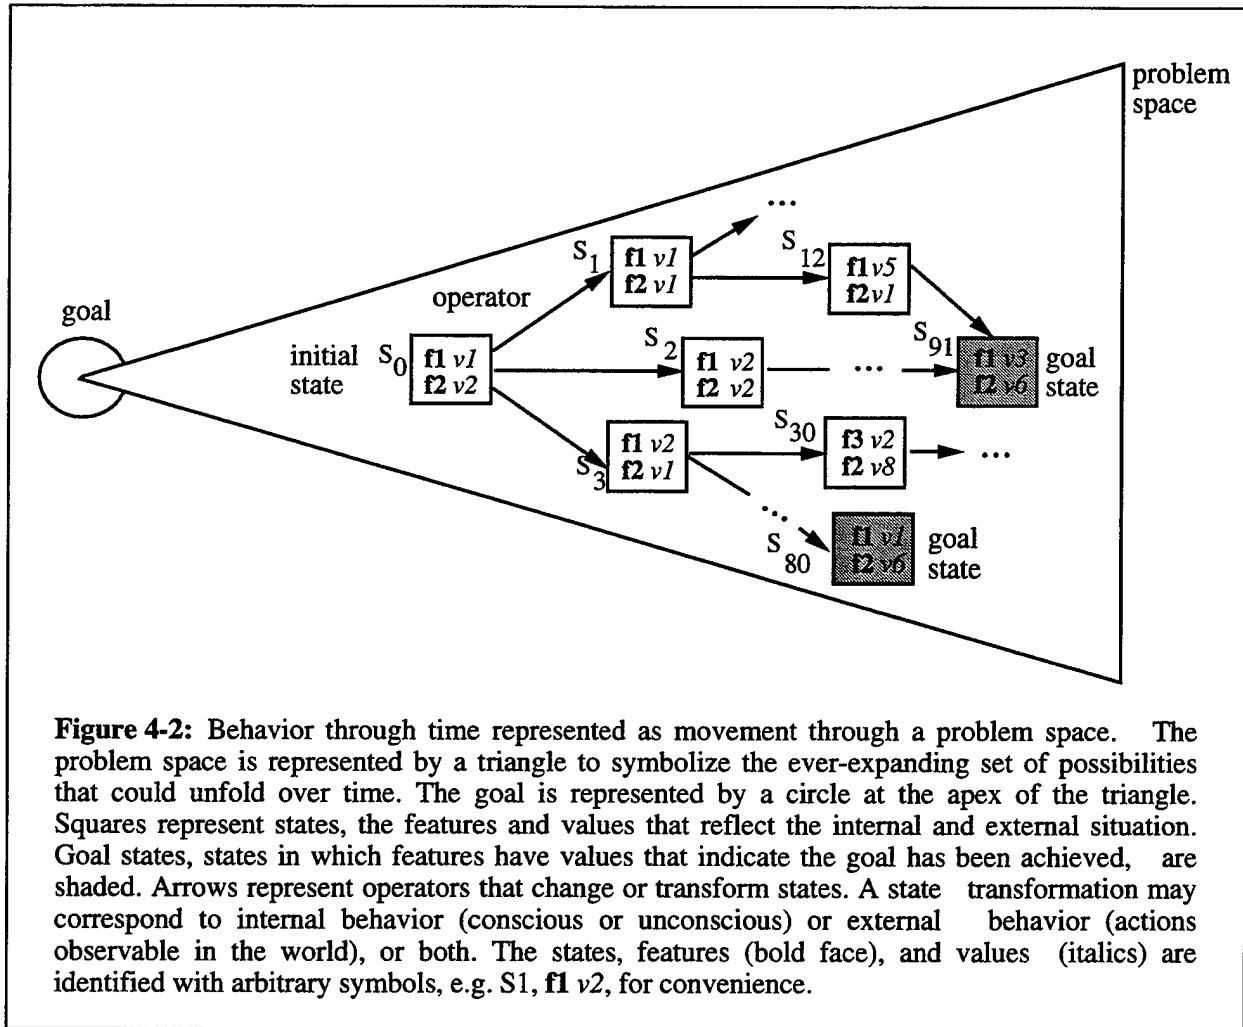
problem space

goal

operator

initial state

$S_0$ **f1** *v1* **f2** *v2*

$S_1$ **f1** *v1* **f2** *v1*

...

$S_{12}$ **f1** *v5* **f2** *v1*

$S_2$ **f1** *v2* **f2** *v2*

...

$S_{91}$ **f1** *v3* **f2** *v6* goal state

$S_3$ **f1** *v2* **f2** *v1*

$S_{30}$ **f3** *v2* **f2** *v8* ...

...

$S_{80}$ **f1** *v1* **f2** *v6* goal state

**Figure 4-2:** Behavior through time represented as movement through a problem space. The problem space is represented by a triangle to symbolize the ever-expanding set of possibilities that could unfold over time. The goal is represented by a circle at the apex of the triangle. Squares represent states, the features and values that reflect the internal and external situation. Goal states, states in which features have values that indicate the goal has been achieved, are shaded. Arrows represent operators that change or transform states. A state transformation may correspond to internal behavior (conscious or unconscious) or external behavior (actions observable in the world), or both. The states, features (bold face), and values (italics) are identified with arbitrary symbols, e.g. S1, **f1** *v2*, for convenience.